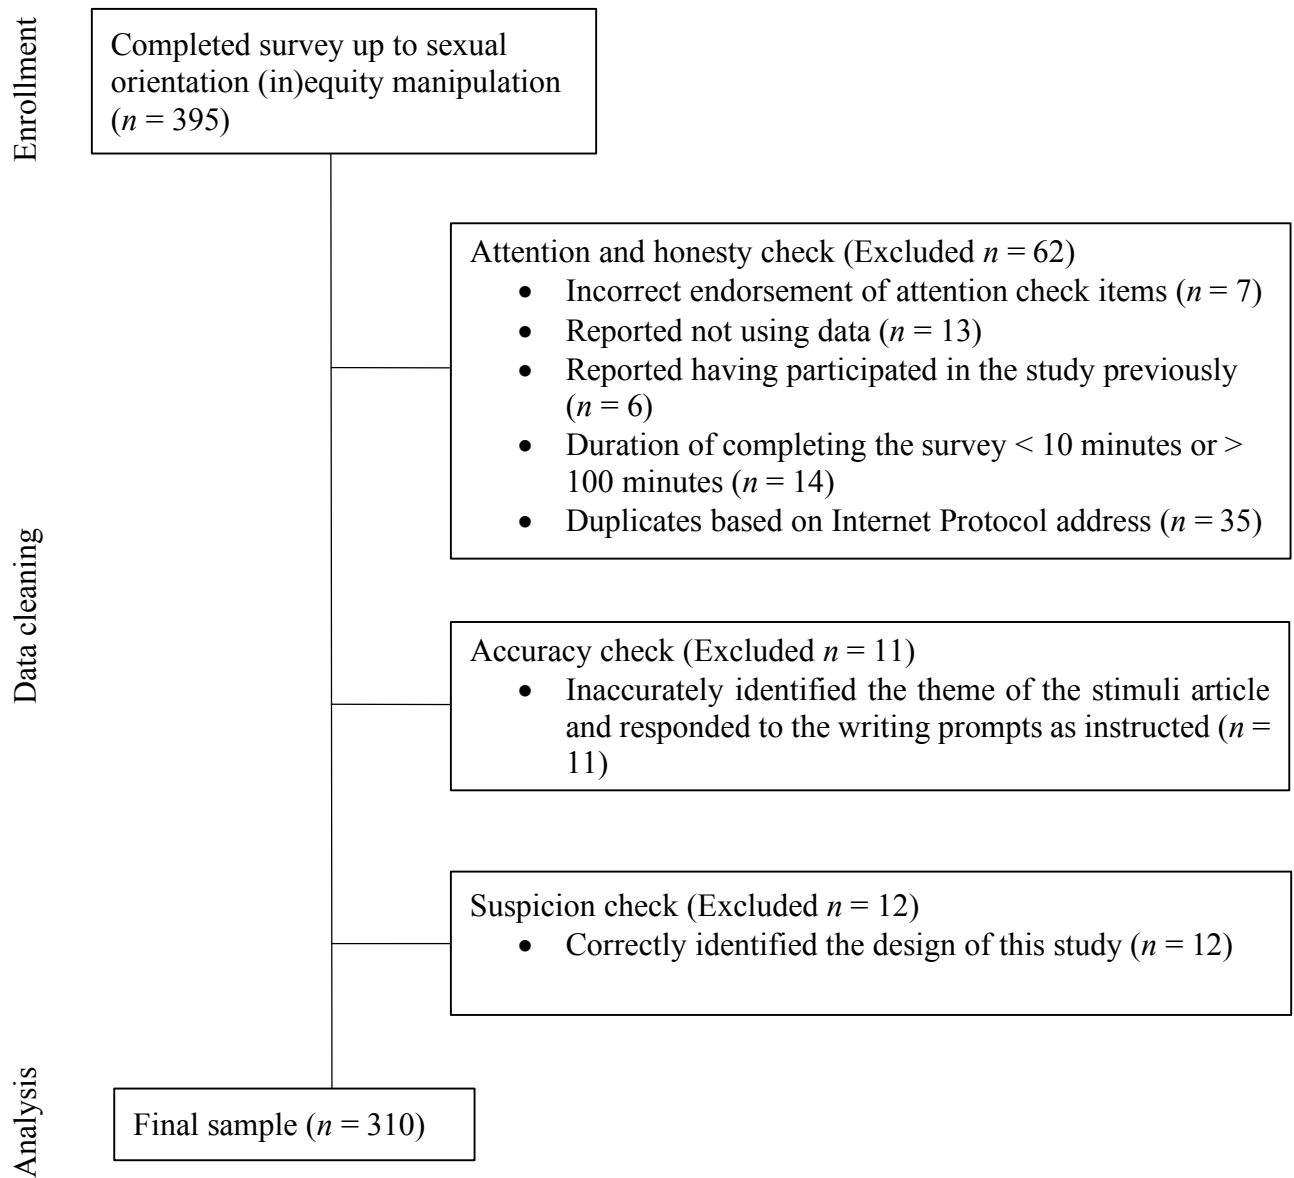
Enrollment

Completed survey up to sexual orientation (in)equity manipulation ($n$ = 395)

Data cleaning

Attention and honesty check (Excluded $n$ = 62)
- Incorrect endorsement of attention check items ($n$ = 7)
- Reported not using data ($n$ = 13)
- Reported having participated in the study previously ($n$ = 6)
- Duration of completing the survey < 10 minutes or > 100 minutes ($n$ = 14)
- Duplicates based on Internet Protocol address ($n$ = 35)

Accuracy check (Excluded $n$ = 11)
- Inaccurately identified the theme of the stimuli article and responded to the writing prompts as instructed ($n$ = 11)

Suspicion check (Excluded $n$ = 12)
- Correctly identified the design of this study ($n$ = 12)

Analysis

Final sample ($n$ = 310)